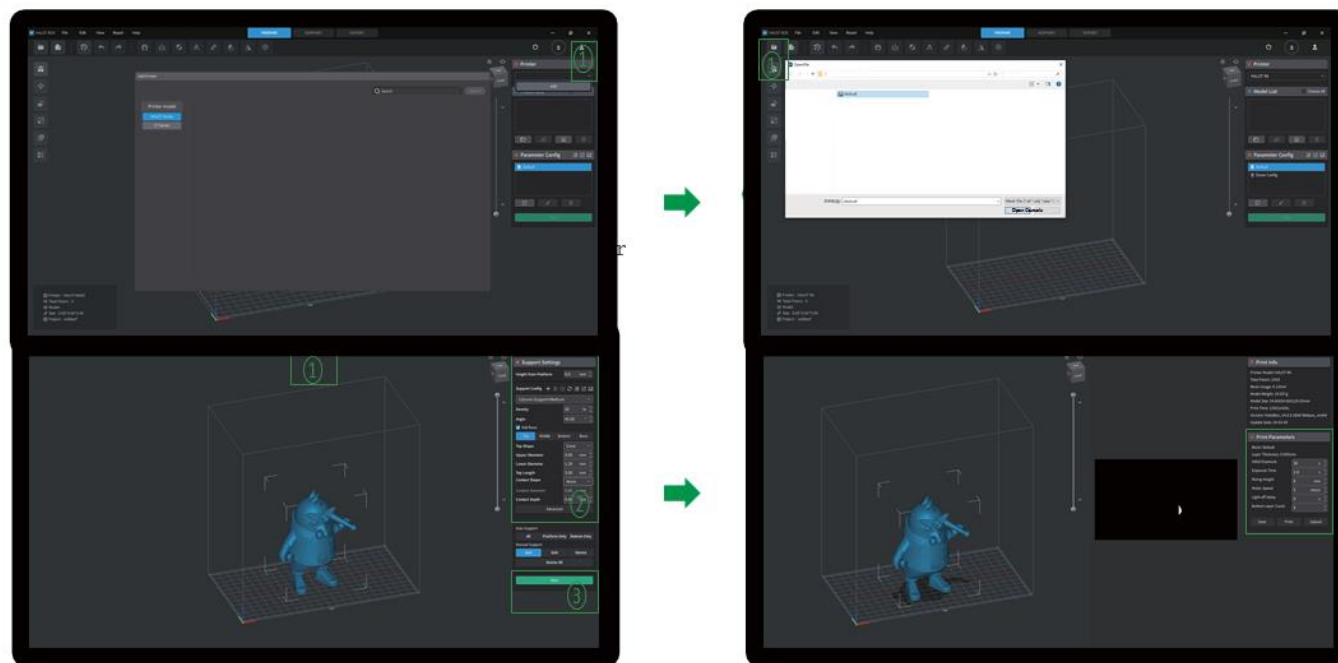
①

Printer model

Add

Parameter Config

Default

Printer

Model List

Parameter Config

Default

Open Config

Open File

Default

Open Domain

②

①

Support Settings

Height from Platform

Support Config

Density

Angle

Top Shape

Upper Diameter

Lower Diameter

Top Length

Contact Shape

Contact Depth

Advanced

Add Support

All

Platform Only

Remove Only

Manual Support

Add

Edit

Delete

Delete All

③

Slice

Print Info

Print Parameters

r